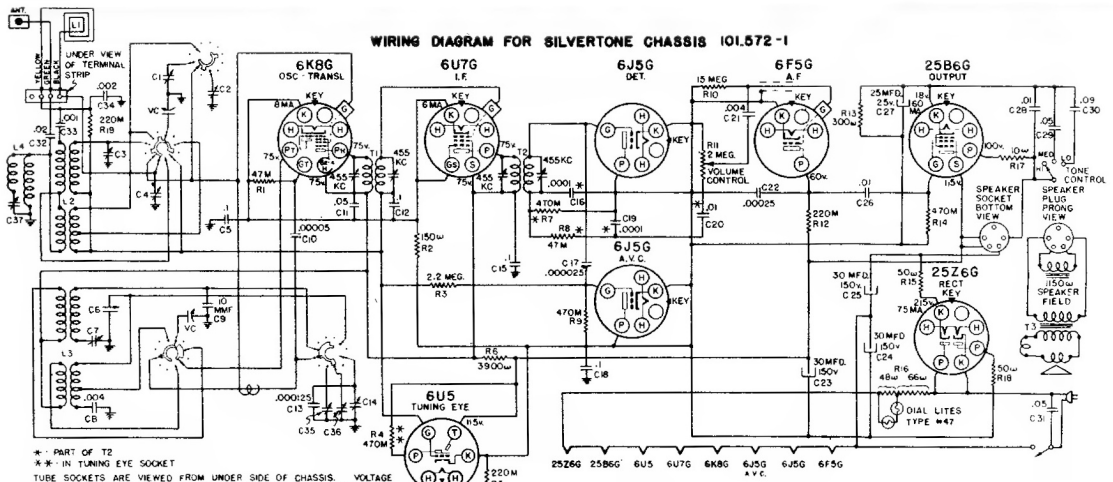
ANT.

L1

YELLOW
GREEN
BLACK
RED

UNDER VIEW OF TERMINAL STRIP

WIRING DIAGRAM FOR SILVERTONE CHASSIS 101.572-1

.002
C34
.02
C33
.001
C32
220M
R19
C3
L4
C37
L2
C1
VC
C2
C4

6K8G
OSC - TRANSL
8MA.
KEY
G
H
K
PT
G
PH
H
P
75v.
75v.
455 KC
455 KC
47M
R1
.05
C11
C12
.1
C5
.00005
C10

6U7G
I.F.
6MA
KEY
G
H
K
H
GS
P
75v.
75v.
455 KC
T2
455KC
150w
R2
2.2 MEG.
R3
C15

6J5G
DET.
G
H
KEY
H
P
P
.0001
C16
*
470M
R7
*
C19
.0001
R8
47M
*

6J5G
A.V.C.
C17
.000025
470M
R9
G
H
KEY
P
H

15 MEG
R10
.004
C21
R11
2 MEG.
VOLUME CONTROL
*
.01
C20
C22
.00025
220M
R12

6F5G
A.F
KEY
G
H
K
P
H
60v.

.01
C26

25B6G
OUTPUT
25MFD.
25v.
C27
18v.
160
MA
R13
300w
KEY
G
K
H
H
P
G
115v.
100v.
470M
R14

.01
C28
.05
C29
.09
C30
10w
R17
MED
HI
LO
TONE CONTROL

SPEAKER SOCKET BOTTOM VIEW
SPEAKER PLUG PRONG VIEW
1150w
SPEAKER FIELD
T3

30 MFD.
150v.
C25
50w
R15
25Z6G
RECT
KEY
75MA
215v.
K
P
H
P
H
K
30MFD
150v
C24
R16
48w
66w
50w
R18
30MFD.
150v
C23

C6
C7
10 MMF
C9
VC
L3
.004
C8
.000125
C13
C14
C35
C36

R6
3900w
.1
C18

6U5
TUNING EYE
115v.
G
T
H
H
R4
470M
*
**
220M

OIAL LITES
TYPE #47

.05
C31

25Z6G 25B6G 6U5 6U7G 6K8G 6J5G A.V.C. 6J5G 6F5G

* - PART OF T2
** - IN TUNING EYE SOCKET
TUBE SOCKETS ARE VIEWED FROM UNDER SIDE OF CHASSIS. VOLTAGE